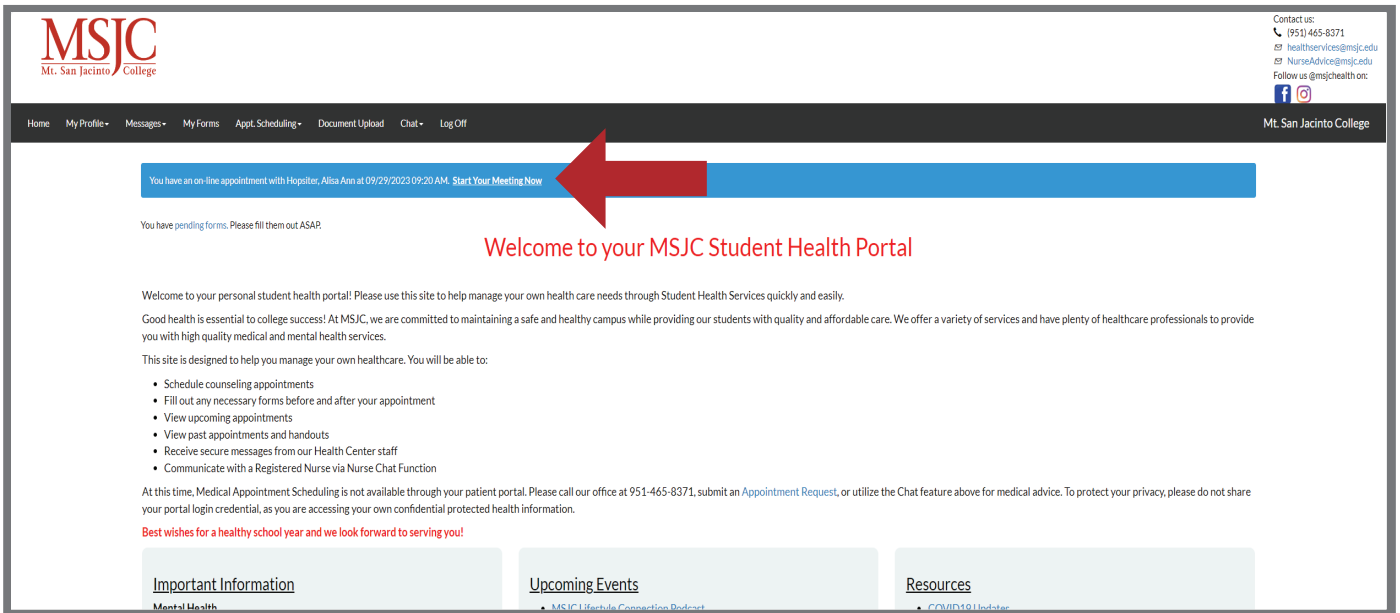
MSJC
Mt. San Jacinto College

Contact us:
(951) 465-8371
healthservices@msjc.edu
NurseAdvice@msjc.edu
Follow us @msjchealth on:

Home My Profile▾ Messages▾ My Forms Appt. Scheduling▾ Document Upload Chat▾ Log Off

Mt. San Jacinto College

You have an on-line appointment with Hopsiter, Alisa Ann at 09/29/2023 09:20 AM. Start Your Meeting Now

You have pending forms. Please fill them out ASAP.

Welcome to your MSJC Student Health Portal

Welcome to your personal student health portal! Please use this site to help manage your own health care needs through Student Health Services quickly and easily.

Good health is essential to college success! At MSJC, we are committed to maintaining a safe and healthy campus while providing our students with quality and affordable care. We offer a variety of services and have plenty of healthcare professionals to provide you with high quality medical and mental health services.

This site is designed to help you manage your own healthcare. You will be able to:

- Schedule counseling appointments
- Fill out any necessary forms before and after your appointment
- View upcoming appointments
- View past appointments and handouts
- Receive secure messages from our Health Center staff
- Communicate with a Registered Nurse via Nurse Chat Function

At this time, Medical Appointment Scheduling is not available through your patient portal. Please call our office at 951-465-8371, submit an Appointment Request, or utilize the Chat feature above for medical advice. To protect your privacy, please do not share your portal login credential, as you are accessing your own confidential protected health information.

Best wishes for a healthy school year and we look forward to serving you!

Important Information
Mental Health

Upcoming Events
• MSJC Lifestyle Connection Podcast

Resources
• COVID19 Updates